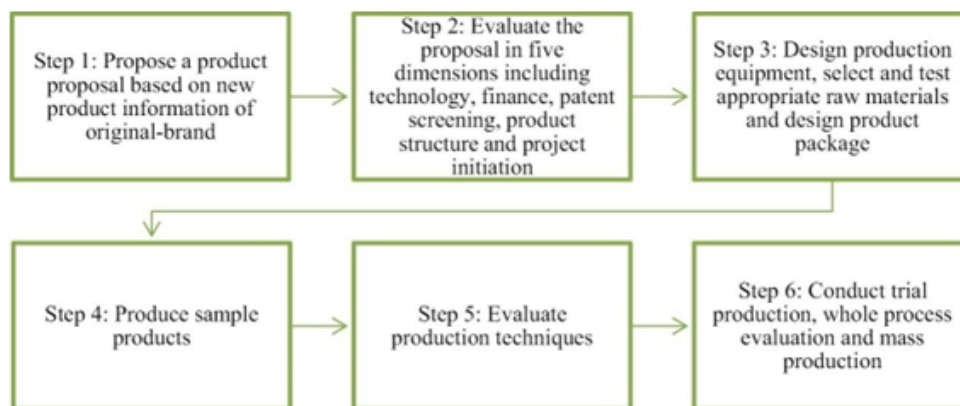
Step 1: Propose a product proposal based on new product information of original-brand

Step 2: Evaluate the proposal in five dimensions including technology, finance, patent screening, product structure and project initiation

Step 3: Design production equipment, select and test appropriate raw materials and design product package

Step 4: Produce sample products

Step 5: Evaluate production techniques

Step 6: Conduct trial production, whole process evaluation and mass production